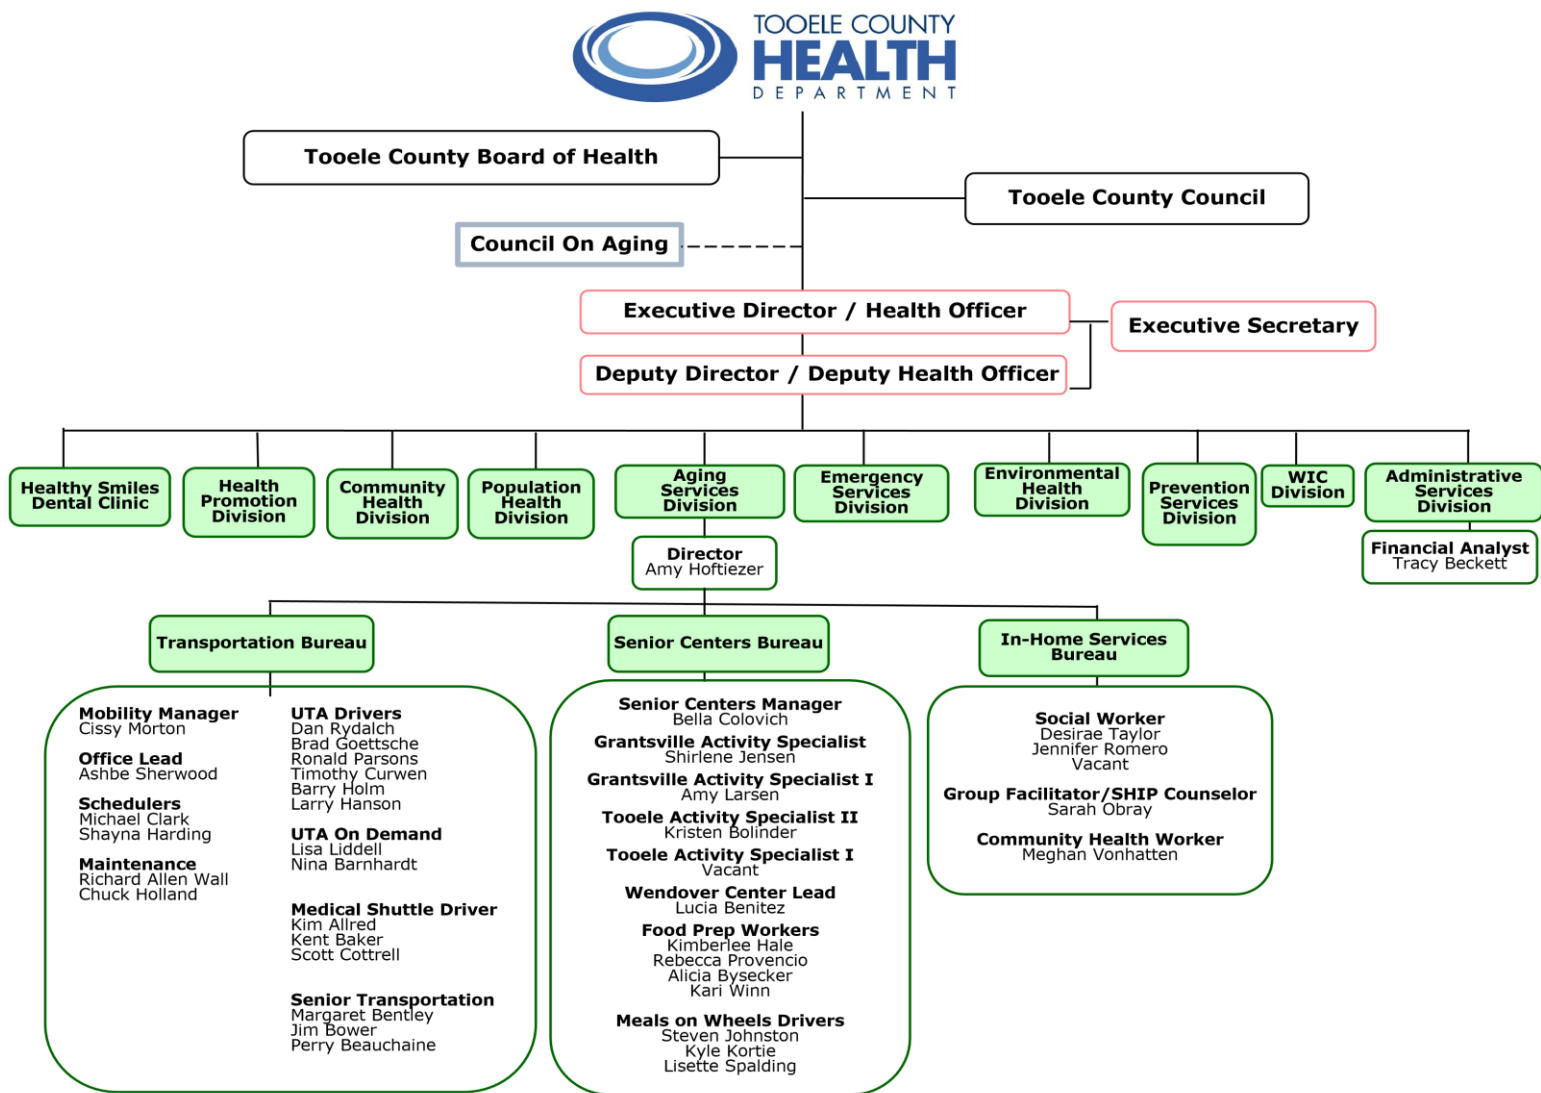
TOOELE COUNTY
HEALTH
DEPARTMENT

Tooele County Board of Health

Tooele County Council

Council On Aging

Executive Director / Health Officer

Executive Secretary

Deputy Director / Deputy Health Officer

Healthy Smiles Dental Clinic

Health Promotion Division

Community Health Division

Population Health Division

Aging Services Division

Emergency Services Division

Environmental Health Division

Prevention Services Division

WIC Division

Administrative Services Division

Financial Analyst
Tracy Beckett

Director
Amy Hoftiezer

Transportation Bureau

Senior Centers Bureau

In-Home Services Bureau

Mobility Manager
Cissy Morton

Office Lead
Ashbe Sherwood

Schedulers
Michael Clark
Shayna Harding

Maintenance
Richard Allen Wall
Chuck Holland

UTA Drivers
Dan Rydalch
Brad Goettsche
Ronald Parsons
Timothy Curwen
Barry Holm
Larry Hanson

UTA On Demand
Lisa Liddell
Nina Barnhardt

Medical Shuttle Driver
Kim Allred
Kent Baker
Scott Cottrell

Senior Transportation
Margaret Bentley
Jim Bower
Perry Beauchaine

Senior Centers Manager
Bella Colovich

Grantsville Activity Specialist
Shirlene Jensen

Grantsville Activity Specialist I
Amy Larsen

Tooele Activity Specialist II
Kristen Bolinder

Tooele Activity Specialist I
Vacant

Wendover Center Lead
Lucia Benitez

Food Prep Workers
Kimberlee Hale
Rebecca Provencio
Alicia Bysecker
Kari Winn

Meals on Wheels Drivers
Steven Johnston
Kyle Kortie
Lisette Spalding

Social Worker
Desirae Taylor
Jennifer Romero
Vacant

Group Facilitator/SHIP Counselor
Sarah Obray

Community Health Worker
Meghan Vonhatten